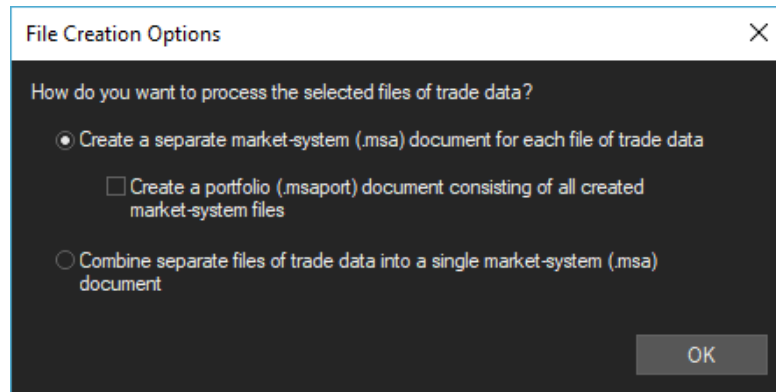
File Creation Options

×

How do you want to process the selected files of trade data?

Create a separate market-system (.msa) document for each file of trade data

Create a portfolio (.msaport) document consisting of all created market-system files

Combine separate files of trade data into a single market-system (.msa) document

OK